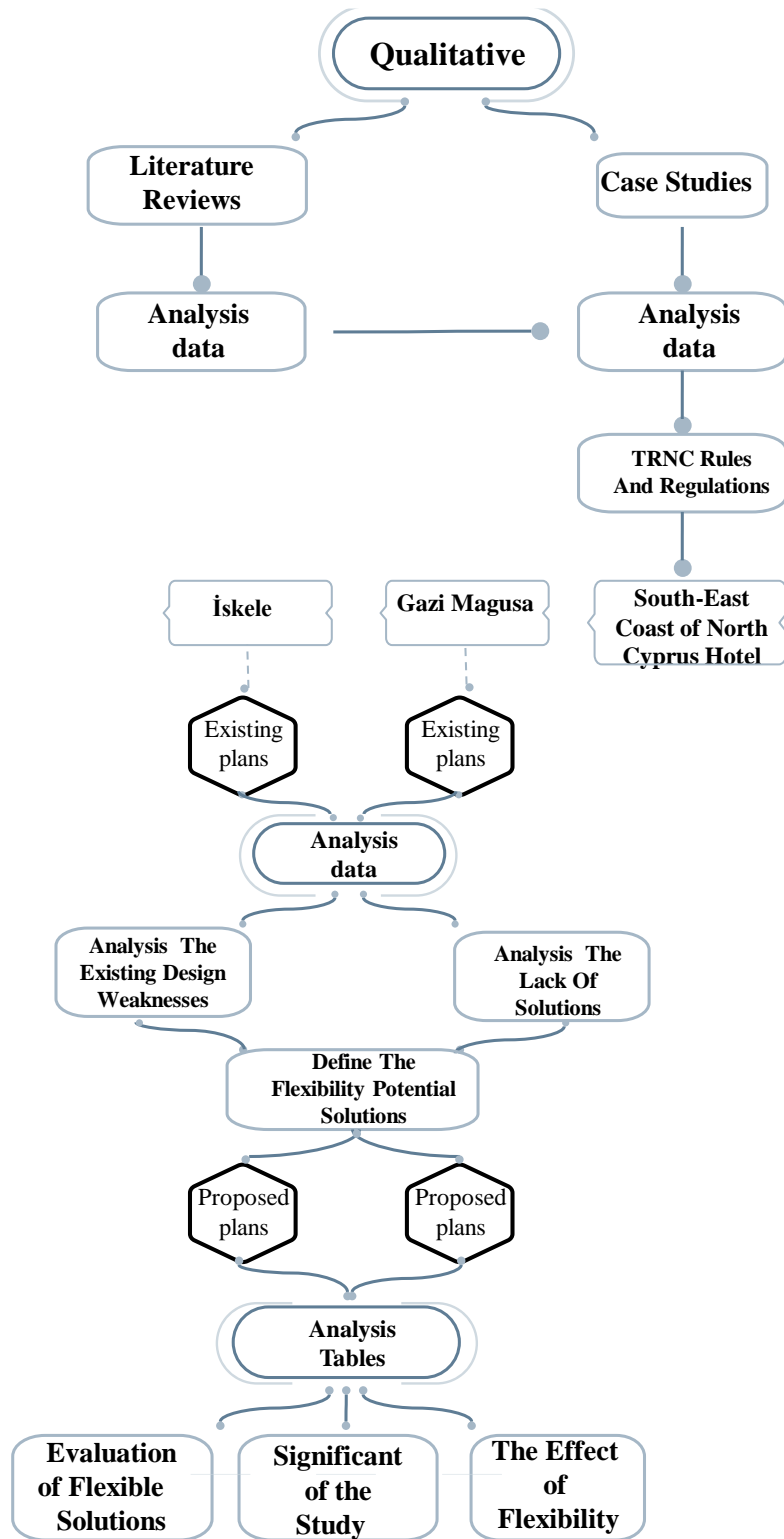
Qualitative

Literature Reviews

Case Studies

Analysis data

Analysis data

TRNC Rules And Regulations

İskele

Gazi Magusa

South-East Coast of North Cyprus Hotel

Existing plans

Existing plans

Analysis data

Analysis The Existing Design Weaknesses

Analysis The Lack Of Solutions

Define The Flexibility Potential Solutions

Proposed plans

Proposed plans

Analysis Tables

Evaluation of Flexible Solutions

Significant of the Study

The Effect of Flexibility